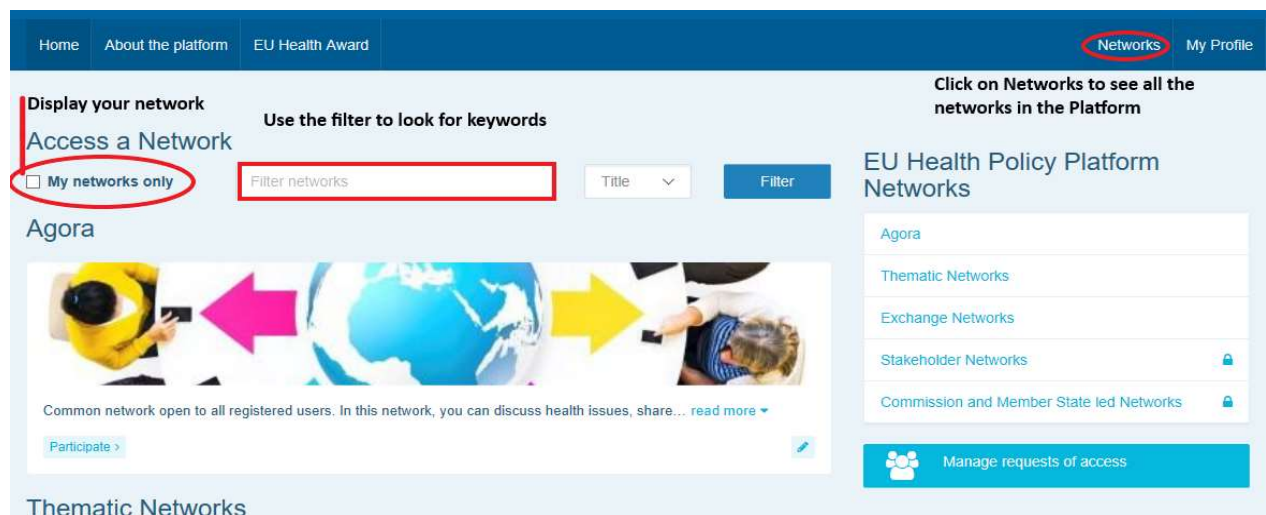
Home About the platform EU Health Award

Networks My Profile

Click on Networks to see all the networks in the Platform

Display your network

Access a Network

Use the filter to look for keywords

My networks only

Filter networks

Title

Filter

EU Health Policy Platform Networks

Agora

Thematic Networks

Exchange Networks

Stakeholder Networks

Commission and Member State led Networks

Manage requests of access

Agora

Common network open to all registered users. In this network, you can discuss health issues, share… read more

Participate ›

Thematic Networks